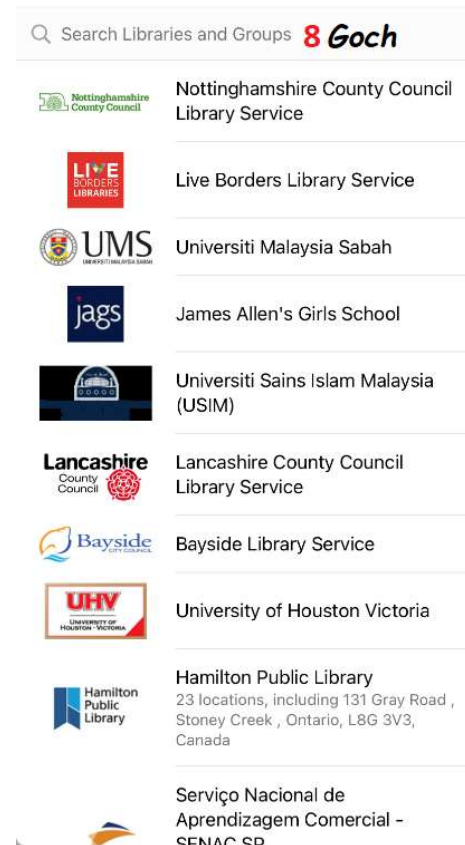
Search Libraries and Groups 8 Goch

Nottinghamshire County Council

Nottinghamshire County Council Library Service

LIVE BORDERS LIBRARIES

Live Borders Library Service

UMS UNIVERSITI MALAYSIA SABAH

Universiti Malaysia Sabah

jags

James Allen's Girls School

Universiti Sains Islam Malaysia (USIM)

Lancashire County Council

Lancashire County Council Library Service

Bayside CITY COUNCIL

Bayside Library Service

UHV UNIVERSITY OF HOUSTON-VICTORIA

University of Houston Victoria

Hamilton Public Library

Hamilton Public Library
23 locations, including 131 Gray Road , Stoney Creek , Ontario, L8G 3V3, Canada

Serviço Nacional de Aprendizagem Comercial - SENAC SP